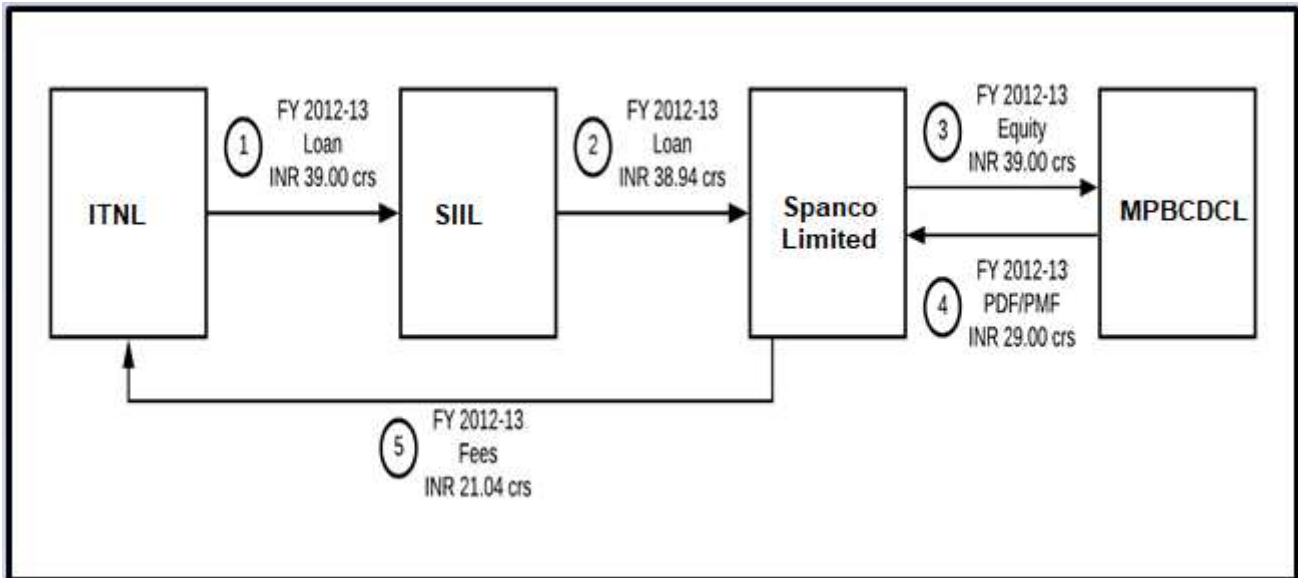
ITNL

1
FY 2012-13
Loan
INR 39.00 crs

SIIL

2
FY 2012-13
Loan
INR 38.94 crs

Spanco Limited

3
FY 2012-13
Equity
INR 39.00 crs

MPBCDCL

4
FY 2012-13
PDF/PMF
INR 29.00 crs

5
FY 2012-13
Fees
INR 21.04 crs